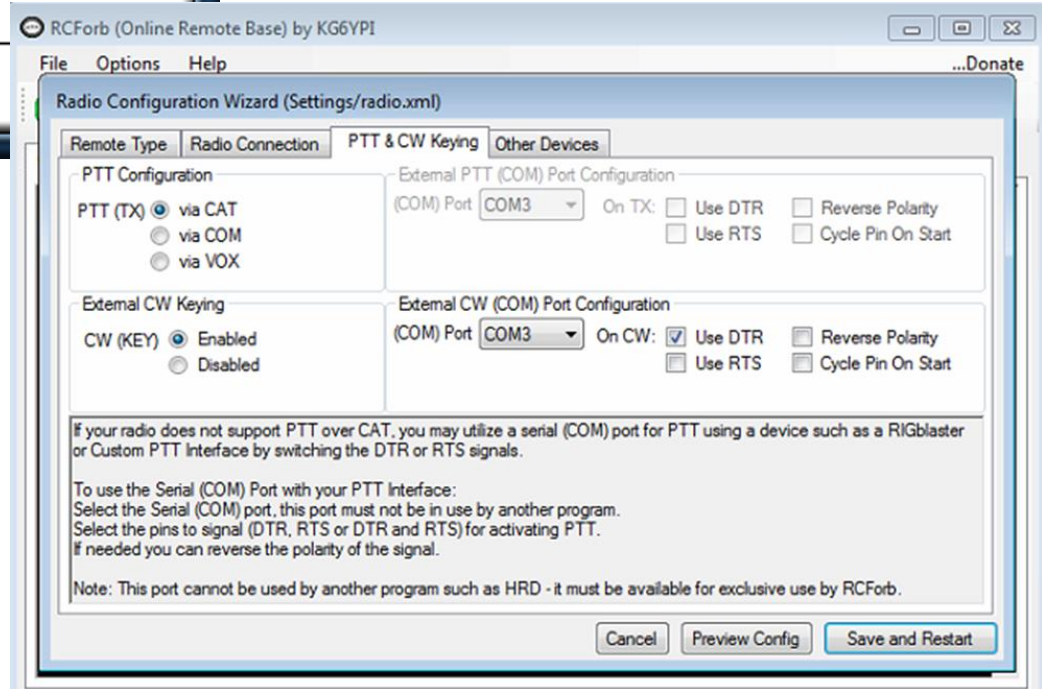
RCForb (Online Remote Base) by KG6YPI

File Options Help ...Donate

Radio Configuration Wizard (Settings/radio.xml)

Remote Type | Radio Connection | PTT & CW Keying | Other Devices

PTT Configuration
PTT (TX) via CAT
via COM
via VOX

External PTT (COM) Port Configuration
(COM) Port COM3 On TX: Use DTR Reverse Polarity
Use RTS Cycle Pin On Start

External CW Keying
CW (KEY) Enabled
Disabled

External CW (COM) Port Configuration
(COM) Port COM3 On CW: Use DTR Reverse Polarity
Use RTS Cycle Pin On Start

If your radio does not support PTT over CAT, you may utilize a serial (COM) port for PTT using a device such as a RIGblaster or Custom PTT Interface by switching the DTR or RTS signals.

To use the Serial (COM) Port with your PTT Interface:
Select the Serial (COM) port, this port must not be in use by another program.
Select the pins to signal (DTR, RTS or DTR and RTS) for activating PTT.
If needed you can reverse the polarity of the signal.

Note: This port cannot be used by another program such as HRD - it must be available for exclusive use by RCForb.

Cancel Preview Config Save and Restart